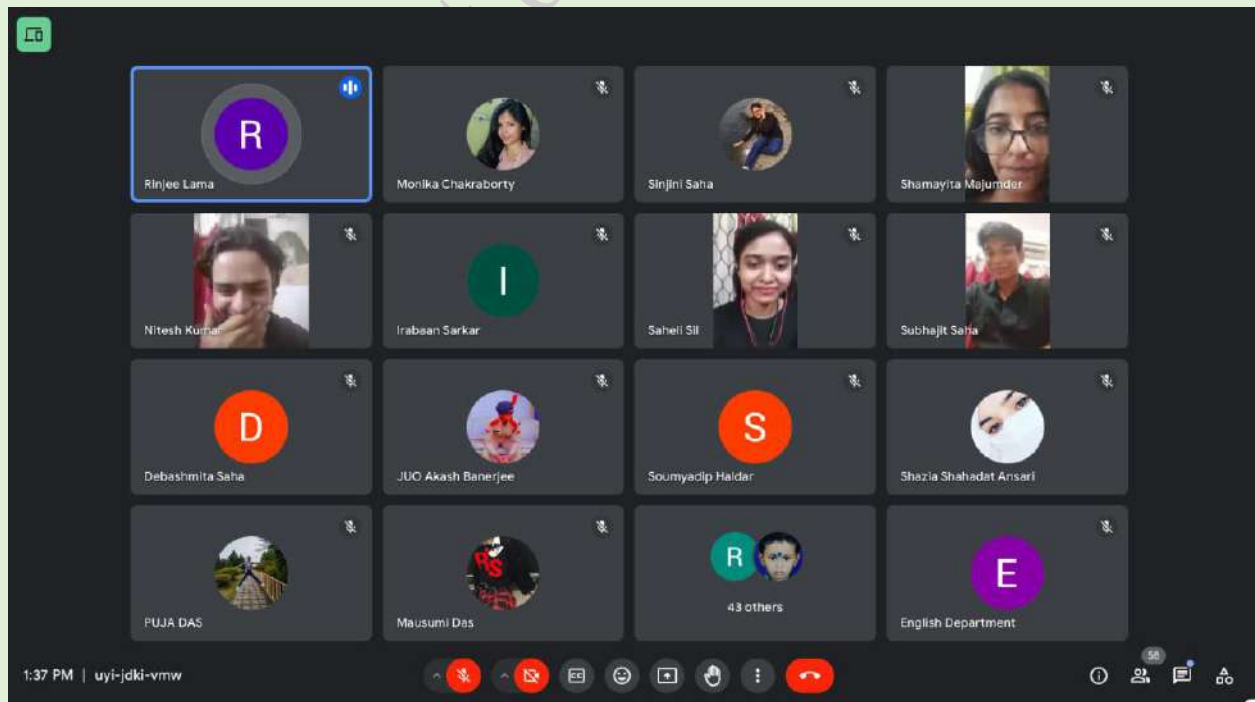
R
Rinjee Lama

Monika Chakraborty

Sinjini Saha

Shamayita Majumder

Nitesh Kumar

I
Irabaan Sarkar

Saheli Sil

Subhajit Saha

D
Debashmita Saha

JUO Akash Banerjee

S
Soumyadip Haldar

Shazia Shahadat Ansari

PUJA DAS

Mausumi Das

R
43 others

E
English Department

1:37 PM | uyi-jdki-vmw

56